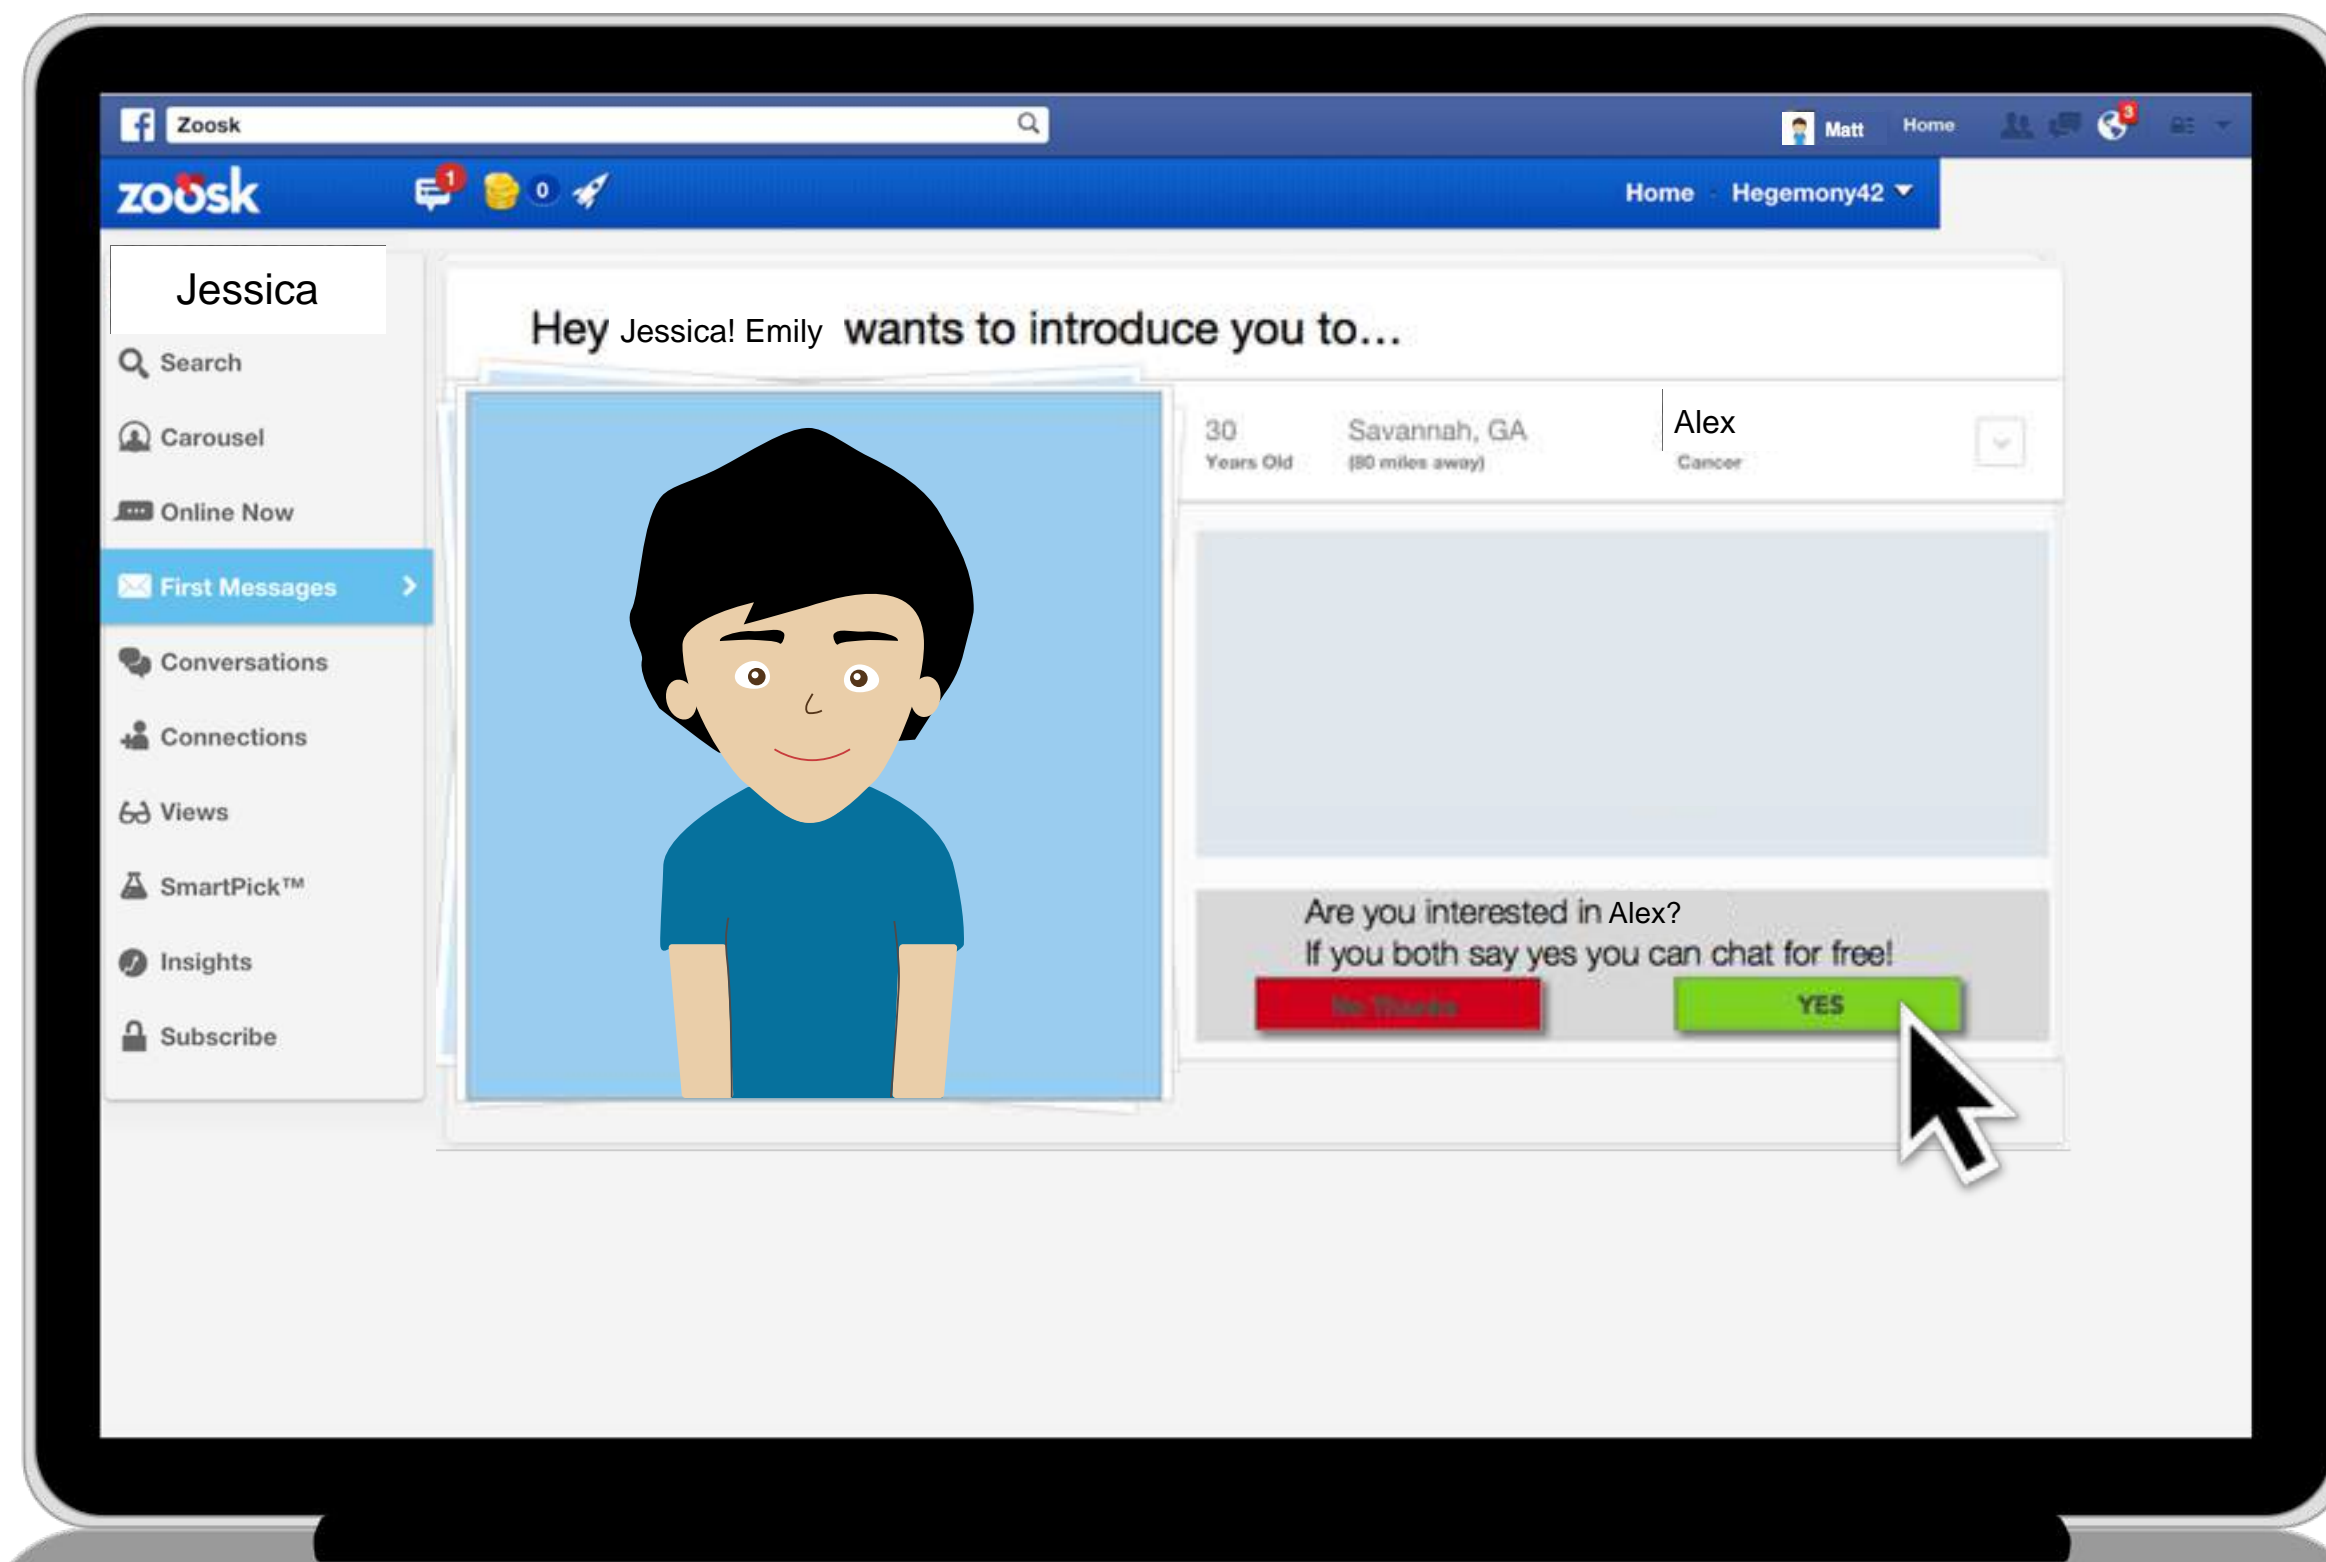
Zoosk

Matt Home 3

zoosk 1 0

Home Hegemony42

Jessica

Search

Carousel

Online Now

First Messages

Conversations

Connections

Views

SmartPick™

Insights

Subscribe

Hey Jessica! Emily wants to introduce you to...

30
Years Old

Savannah, GA
(80 miles away)

Alex
Cancer

Are you interested in Alex?
If you both say yes you can chat for free!

No Thanks

YES